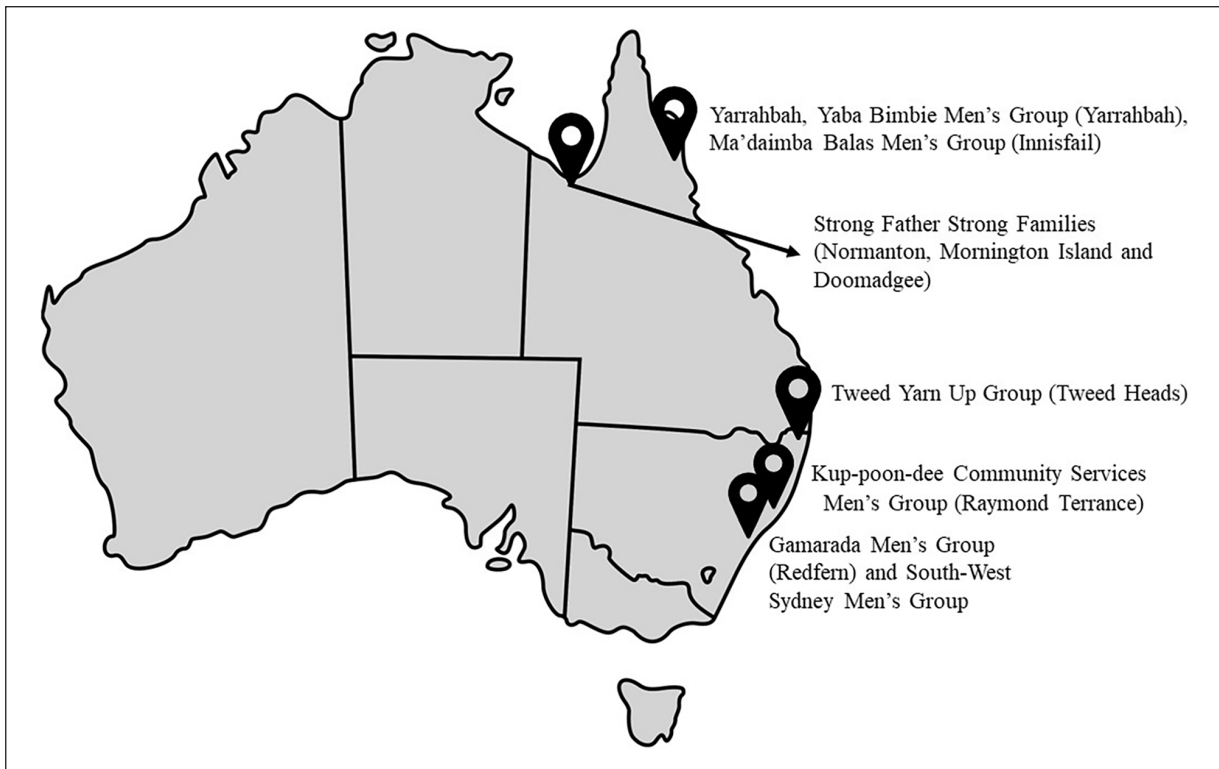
Yarrahbah, Yaba Bimbie Men's Group (Yarrahbah), Ma'daimba Balas Men's Group (Innisfail)

Strong Father Strong Families (Normanton, Mornington Island and Doomadgee)

Tweed Yarn Up Group (Tweed Heads)

Kup-poon-dee Community Services Men's Group (Raymond Terrance)

Gamarada Men's Group (Redfern) and South-West Sydney Men's Group